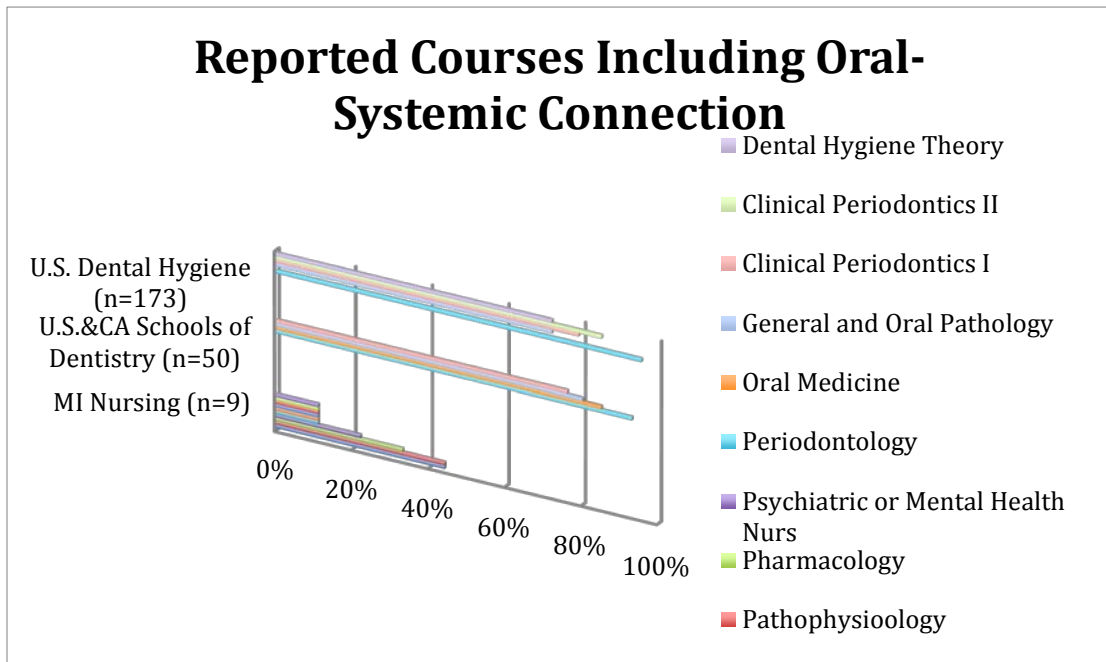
Reported Courses Including Oral-Systemic Connection

U.S. Dental Hygiene (n=173)

U.S.&CA Schools of Dentistry (n=50)

MI Nursing (n=9)

0%

20%

40%

60%

80%

100%

Dental Hygiene Theory

Clinical Periodontics II

Clinical Periodontics I

General and Oral Pathology

Oral Medicine

Periodontology

Psychiatric or Mental Health Nurs

Pharmacology

Pathophysioology